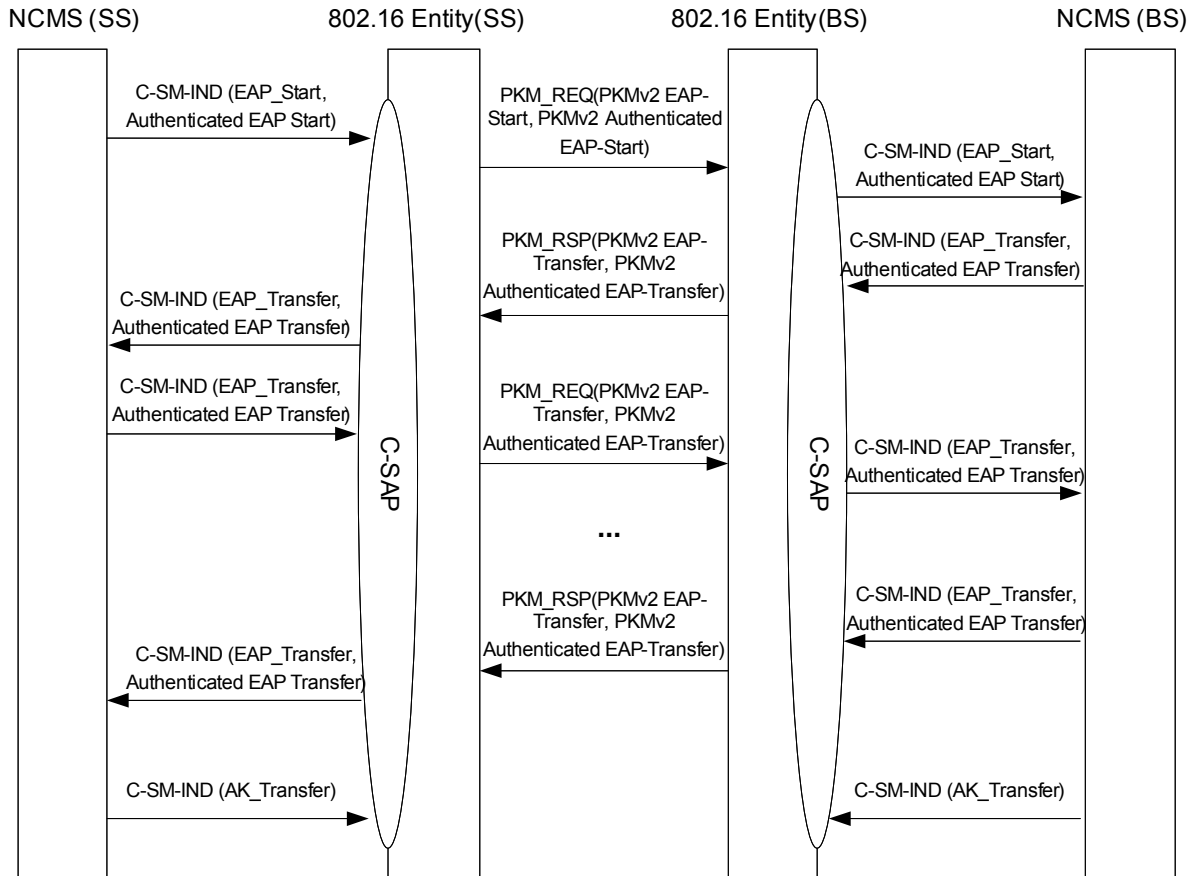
NCMS (SS)

802.16 Entity(SS)

802.16 Entity(BS)

NCMS (BS)

C-SM-IND (EAP_Start, Authenticated EAP Start)

PKM_REQ(PKMv2 EAP-Start, PKMv2 Authenticated EAP-Start)

C-SM-IND (EAP_Start, Authenticated EAP Start)

PKM_RSP(PKMv2 EAP-Transfer, PKMv2 Authenticated EAP-Transfer)

C-SM-IND (EAP_Transfer, Authenticated EAP Transfer)

C-SM-IND (EAP_Transfer, Authenticated EAP Transfer)

C-SM-IND (EAP_Transfer, Authenticated EAP Transfer)

PKM_REQ(PKMv2 EAP-Transfer, PKMv2 Authenticated EAP-Transfer)

C-SAP

C-SAP

C-SM-IND (EAP_Transfer, Authenticated EAP Transfer)

...

PKM_RSP(PKMv2 EAP-Transfer, PKMv2 Authenticated EAP-Transfer)

C-SM-IND (EAP_Transfer, Authenticated EAP Transfer)

C-SM-IND (EAP_Transfer, Authenticated EAP Transfer)

C-SM-IND (AK_Transfer)

C-SM-IND (AK_Transfer)